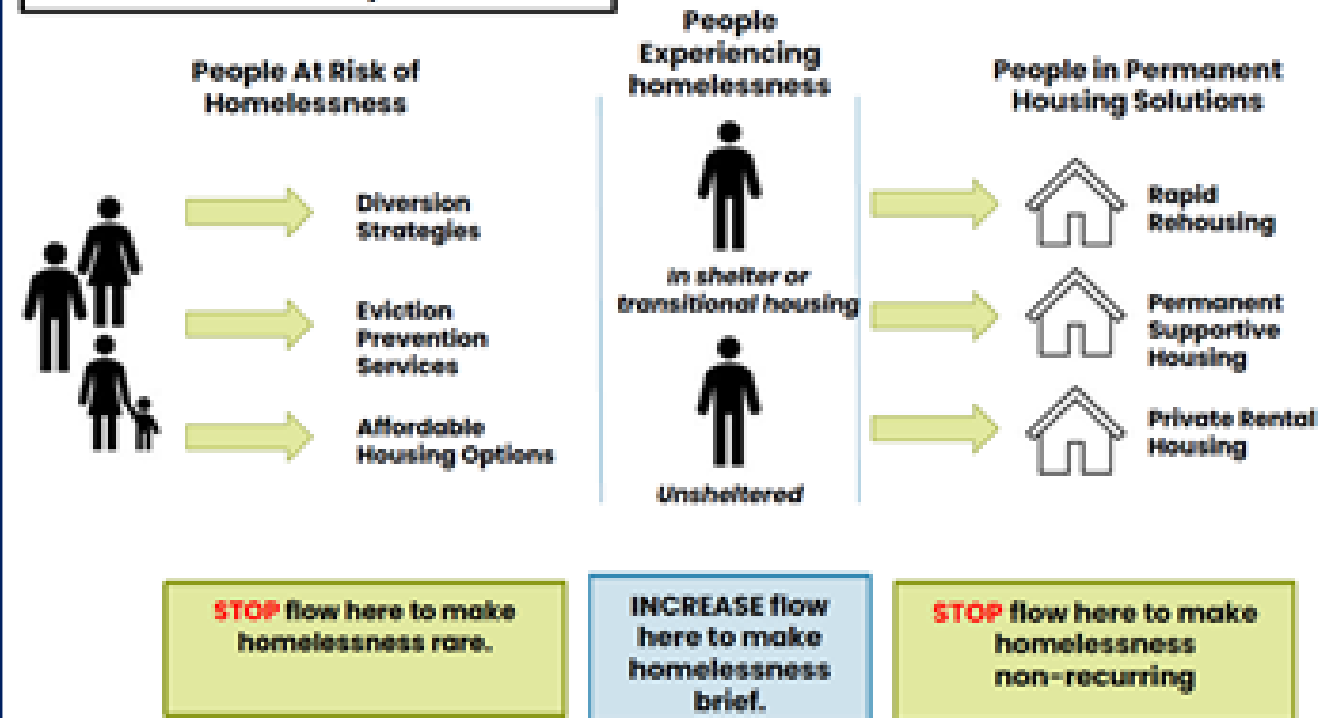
People At Risk of Homelessness

Diversion Strategies

Eviction Prevention Services

Affordable Housing Options

People Experiencing homelessness

in shelter or transitional housing

Unsheltered

People in Permanent Housing Solutions

Rapid Rehousing

Permanent Supportive Housing

Private Rental Housing

STOP flow here to make homelessness rare.

INCREASE flow here to make homelessness brief.

STOP flow here to make homelessness non-recurring